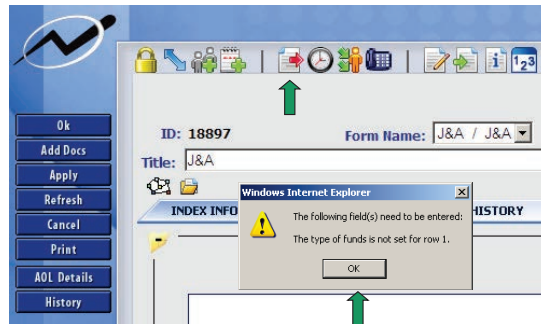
Ok
Add Docs
Apply
Refresh
Cancel
Print
AOL Details
History

ID: 18897
Form Name: J&A / J&A
Title: J&A

INDEX INFO
HISTORY

Windows Internet Explorer
The following field(s) need to be entered:
The type of funds is not set for row 1.
OK